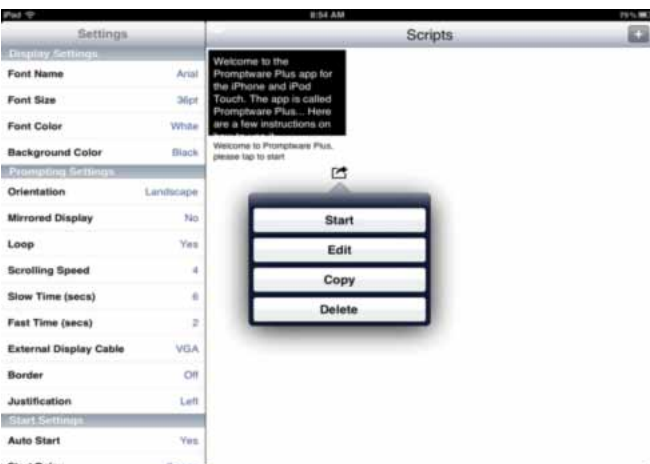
iPad
8:54 AM
71%

Settings

Display Settings

| | |
|---|---|
| Font Name | Arial |
| Font Size | 36pt |
| Font Color | White |
| Background Color | Black |

Prompting Settings

| | |
|---|---|
| Orientation | Landscape |
| Mirrored Display | No |
| Loop | Yes |
| Scrolling Speed | 4 |
| Slow Time (secs) | 6 |
| Fast Time (secs) | 2 |
| External Display Cable | VGA |
| Border | Off |
| Justification | Left |

Start Settings

| | |
|---|---|
| Auto Start | Yes |
| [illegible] | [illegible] |

Scripts

+

Welcome to the Promptware Plus app for the iPhone and iPod Touch. The app is called Promptware Plus... Here are a few instructions on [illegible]

Welcome to Promptware Plus, please tap to start

Start

Edit

Copy

Delete